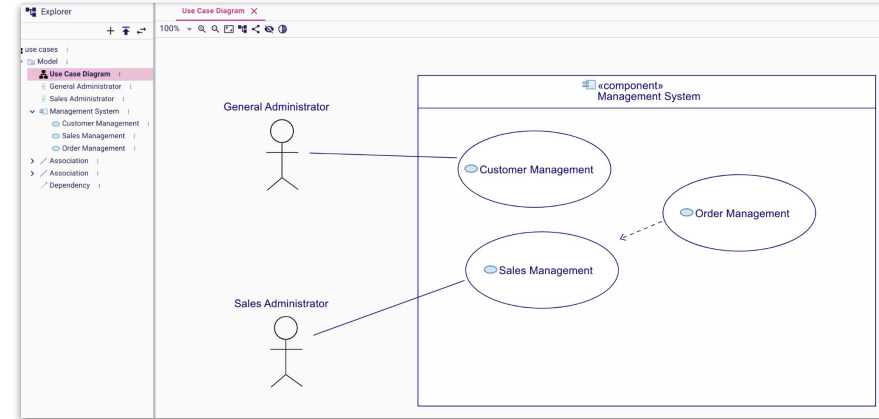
Explorer

+

use cases ⁝
Model ⁝
Use Case Diagram ⁝
General Administrator ⁝
Sales Administrator ⁝
Management System ⁝
Customer Management ⁝
Sales Management ⁝
Order Management ⁝
Association ⁝
Association ⁝
Dependency ⁝

Use Case Diagram ×

100%

«component»
Management System

General Administrator

Customer Management

Order Management

Sales Management

Sales Administrator